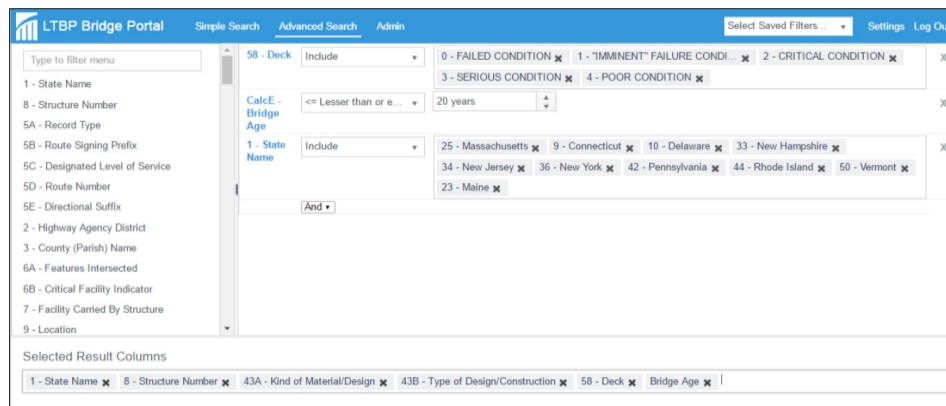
LTBP Bridge Portal Simple Search Advanced Search Admin Select Saved Filters... Settings Log Ou

Type to filter menu

1 - State Name
8 - Structure Number
5A - Record Type
5B - Route Signing Prefix
5C - Designated Level of Service
5D - Route Number
5E - Directional Suffix
2 - Highway Agency District
3 - County (Parish) Name
6A - Features Intersected
6B - Critical Facility Indicator
7 - Facility Carried By Structure
9 - Location

58 - Deck Include
0 - FAILED CONDITION ✖ 1 - "IMMINENT" FAILURE CONDI... ✖ 2 - CRITICAL CONDITION ✖ 3 - SERIOUS CONDITION ✖ 4 - POOR CONDITION ✖

CalcE - Bridge Age <= Lesser than or e... 20 years

1 - State Name Include
25 - Massachusetts ✖ 9 - Connecticut ✖ 10 - Delaware ✖ 33 - New Hampshire ✖ 34 - New Jersey ✖ 36 - New York ✖ 42 - Pennsylvania ✖ 44 - Rhode Island ✖ 50 - Vermont ✖ 23 - Maine ✖

And

Selected Result Columns

1 - State Name ✖ 8 - Structure Number ✖ 43A - Kind of Material/Design ✖ 43B - Type of Design/Construction ✖ 58 - Deck ✖ Bridge Age ✖